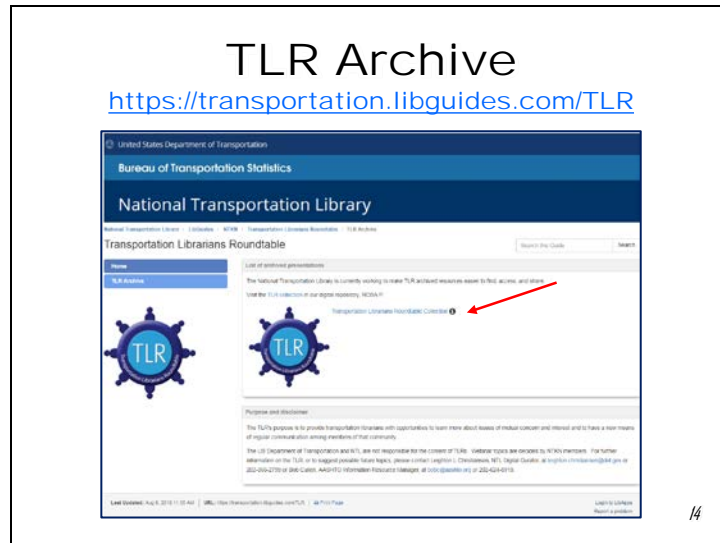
TLR Archive

https://transportation.libguides.com/TLR

United States Department of Transportation

Bureau of Transportation Statistics

National Transportation Library

National Transportation Library / LibGuides / NTKN / Transportation Librarians Roundtable / TLR Archive

Transportation Librarians Roundtable

Search this Guide Search

Home

TLR Archive

List of archived presentations

The National Transportation Library is currently working to make TLR archived resources easier to find, access, and share.

Visit the TLR collection in our digital repository, ROSA P.

Transportation Librarians Roundtable Collection

TLR

TLR

Purpose and Disclaimer

The TLR's purpose is to provide transportation librarians with opportunities to learn more about issues of mutual concern and interest and to have a new means of regular communication among members of that community.

The US Department of Transportation and NTL are not responsible for the content of TLRs. Webinar topics are decided by NTKN members. For further information on the TLR or to suggest possible future topics, please contact Leighton L Christiansen, NTL Digital Curator, at leighton.christiansen@dot.gov or 202-366-2789 or Bob Cullen, AASHTO Information Resource Manager, at bobc@aashto.org or 202-624-8810.

Last Updated: Aug 6, 2018 11:35 AM | URL: https://transportation.libguides.com/TLR | Print Page

Login to LibApps

Report a problem

14